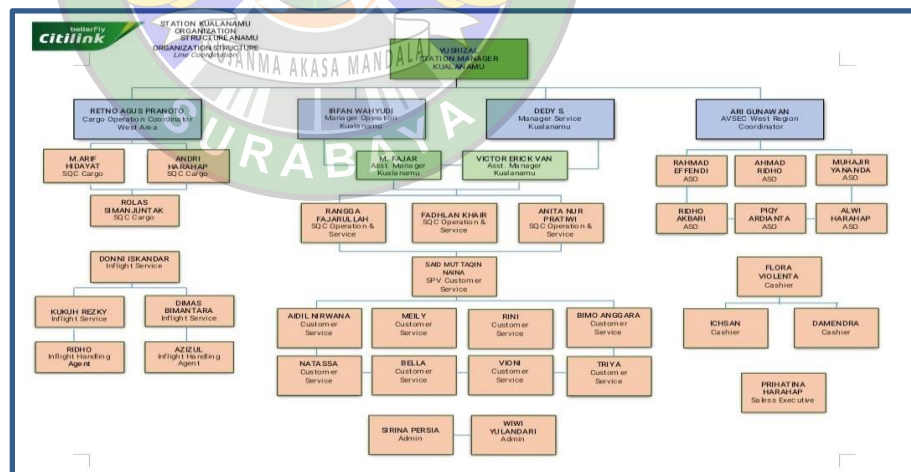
betterfly Citilink

STATION KUALANAMU ORGANIZATION STRUCTUREANAMU ORGANIZATION STRUCTURE Line Coordination

JANMA AKASA MANDALA

SURABAYA

YUSRIZAL STATION MANAGER KUALANAMU

RETNO AGUS PRANOTO Cargo Operation Coordinator West Area

IRFAN WAHYUDI Manager Operation Kualanamu

DEDY S. Manager Service Kualanamu

ARI GUNAWAN AVSEC West Region Coordinator

M.ARIF HIDAYAT SQC Cargo

ANDRI HARAHAP SQC Cargo

M. FAJAR Asst. Manager Kualanamu

VICTOR ERICK VAN Asst. Manager Kualanamu

RAHMAD EFFENDI ASD

AHMAD RIDHO ASD

MUHAJIR YANANDA ASD

ROLAS SIMANJUNTAK SQC Cargo

RANGGA FAJARULLAH SQC Operation & Service

FADHLAN KHAIR SQC Operation & Service

ANITA NUR PRATIWI SQC Operation & Service

RIDHO AKBARI ASD

PIQY ARDIANTA ASD

ALWI HARAHAP ASD

DONNI ISKANDAR Inflight Service

SAID MUTTAQIN NAINA SPV Customer Service

FLORA VIOLENTA Cashier

KUKUH REZKY Inflight Service

DIMAS BIMANTARA Inflight Service

AIDIL NIRWANA Customer Service

MEILY Customer Service

RINI Customer Service

BIMO ANGGARA Customer Service

ICHSAN Cashier

DAMENDRA Cashier

RIDHO Inflight Handling Agent

AZIZUL Inflight Handling Agent

NATASSA Customer Service

BELLA Customer Service

VIONI Customer Service

TRIYA Customer Service

PRIHATINA HARAHAP Saless Executive

SIRINA PERSIA Admin

WIWI YULANDARI Admin